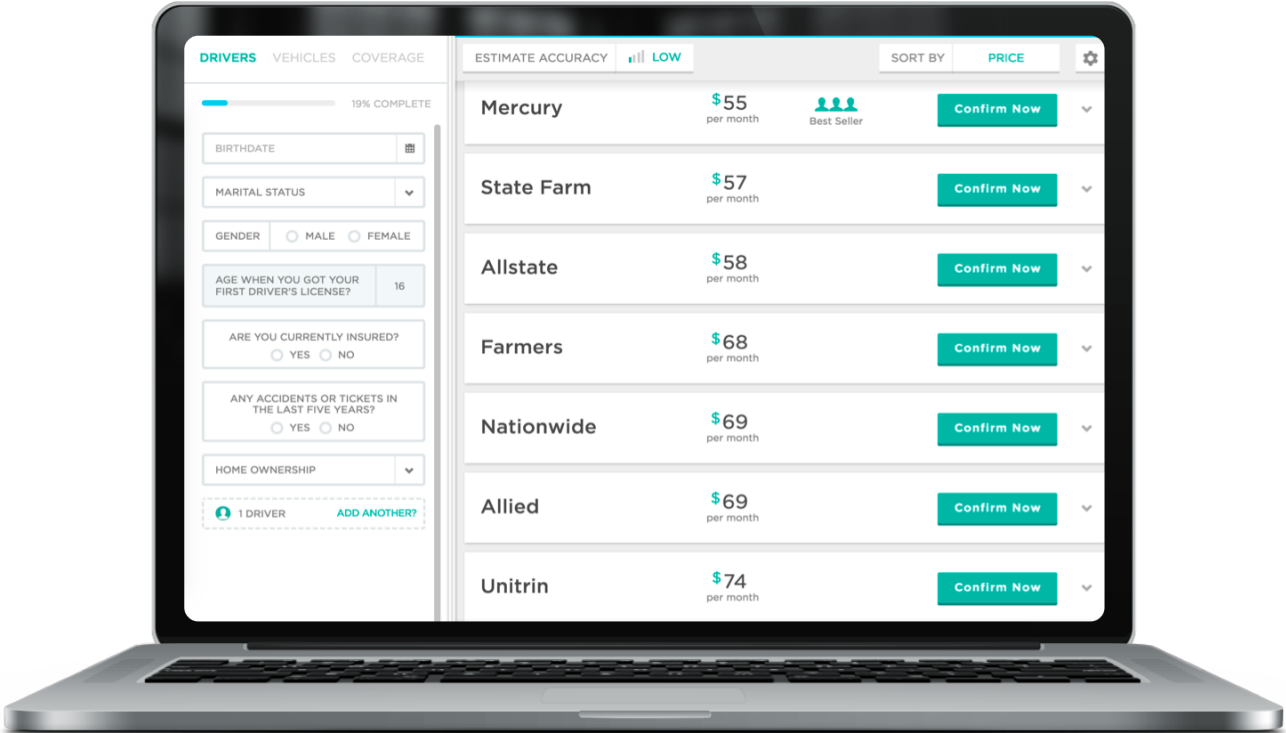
DRIVERS VEHICLES COVERAGE

19% COMPLETE

BIRTHDATE

MARITAL STATUS

GENDER MALE FEMALE

AGE WHEN YOU GOT YOUR FIRST DRIVER'S LICENSE? 16

ARE YOU CURRENTLY INSURED?
YES NO

ANY ACCIDENTS OR TICKETS IN THE LAST FIVE YEARS?
YES NO

HOME OWNERSHIP

1 DRIVER ADD ANOTHER?

ESTIMATE ACCURACY LOW SORT BY PRICE

Mercury $55 per month Best Seller Confirm Now

State Farm $57 per month Confirm Now

Allstate $58 per month Confirm Now

Farmers $68 per month Confirm Now

Nationwide $69 per month Confirm Now

Allied $69 per month Confirm Now

Unitrin $74 per month Confirm Now